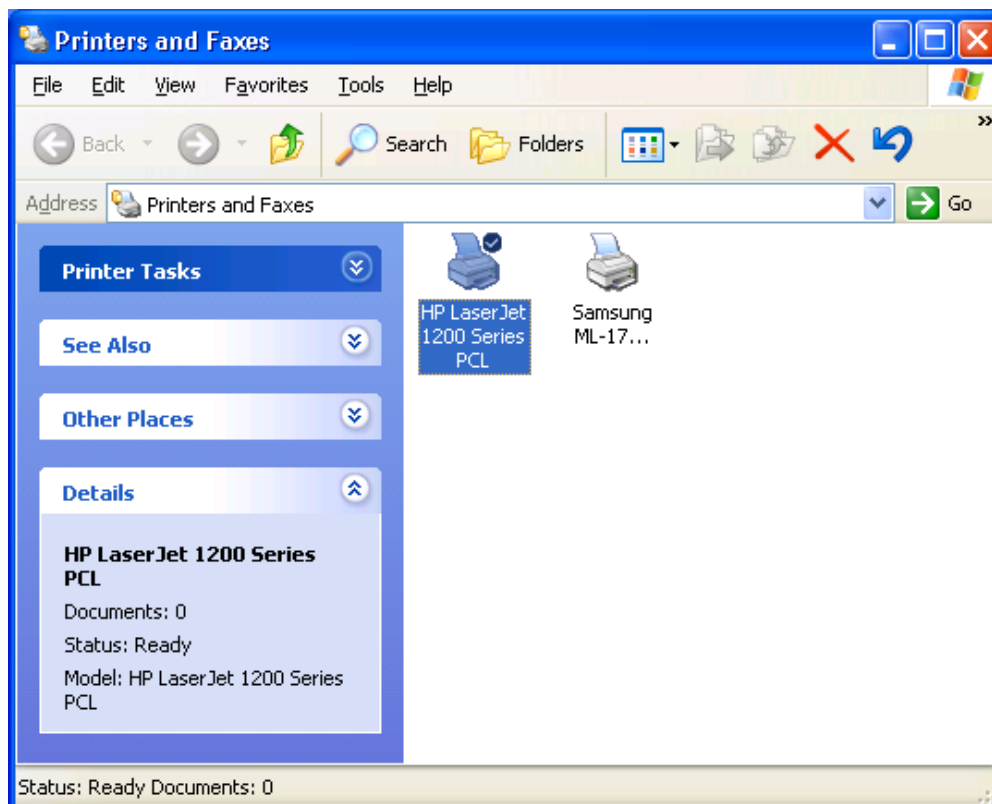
Printers and Faxes

File Edit View Favorites Tools Help

Back Search Folders

Address Printers and Faxes Go

Printer Tasks

See Also

Other Places

Details

HP LaserJet 1200 Series PCL

Documents: 0

Status: Ready

Model: HP LaserJet 1200 Series PCL

HP LaserJet 1200 Series PCL

Samsung ML-17...

Status: Ready Documents: 0